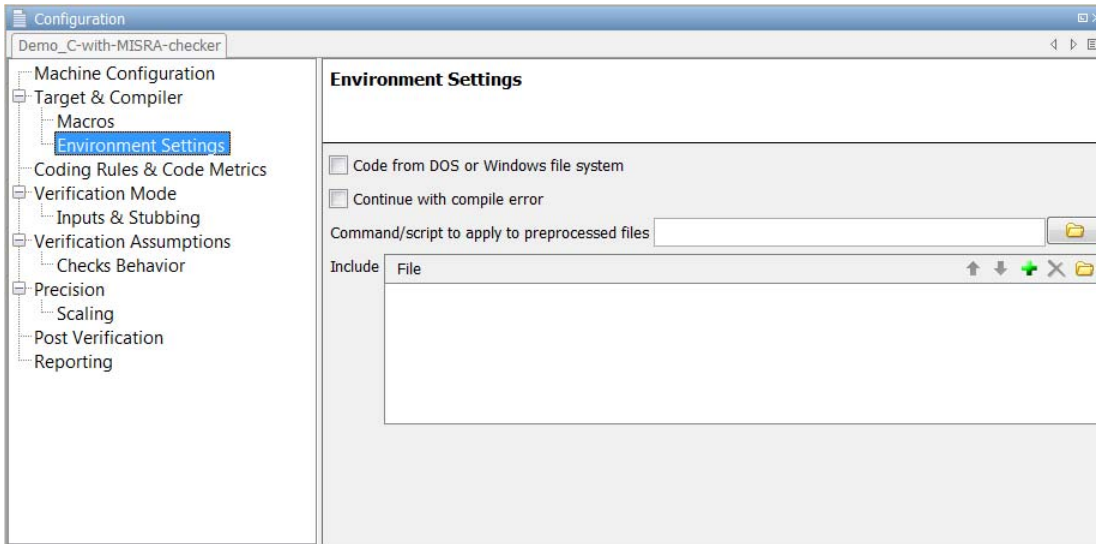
Configuration

Demo_C-with-MISRA-checker

Machine Configuration
Target & Compiler
Macros
Environment Settings
Coding Rules & Code Metrics
Verification Mode
Inputs & Stubbing
Verification Assumptions
Checks Behavior
Precision
Scaling
Post Verification
Reporting

Environment Settings

Code from DOS or Windows file system

Continue with compile error

Command/script to apply to preprocessed files

Include

| File |
|---|